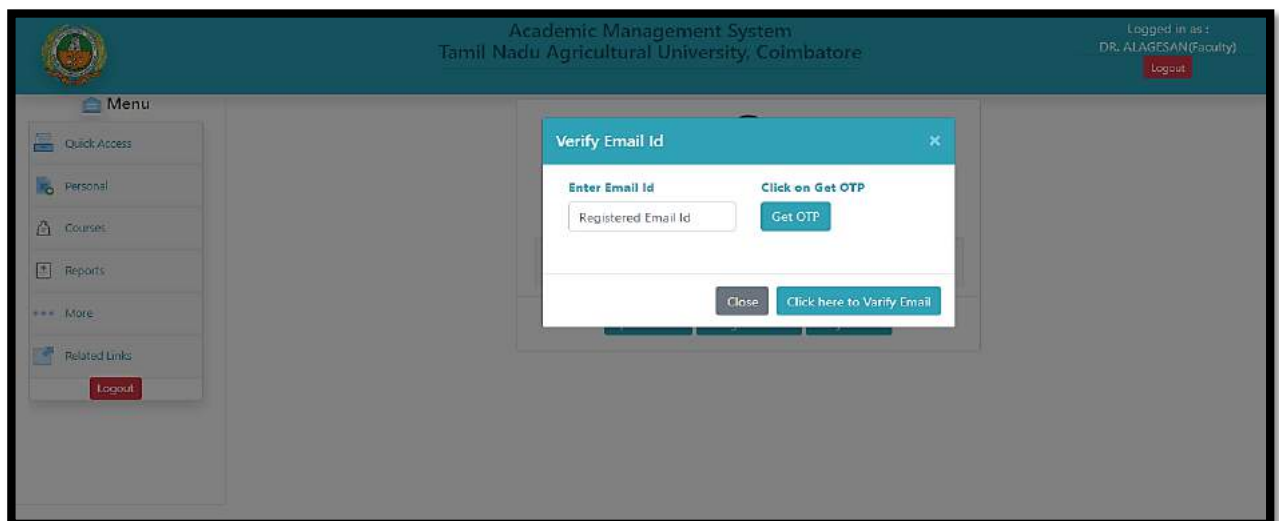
Academic Management System
Tamil Nadu Agricultural University, Coimbatore

Logged in as :
DR. ALAGESAN(Faculty)
Logout

Menu
Quick Access
Personal
Courses
Reports
More
Related Links
Logout

Verify Email Id ×

Enter Email Id
Registered Email Id

Click on Get OTP
Get OTP

Close
Click here to Verify Email